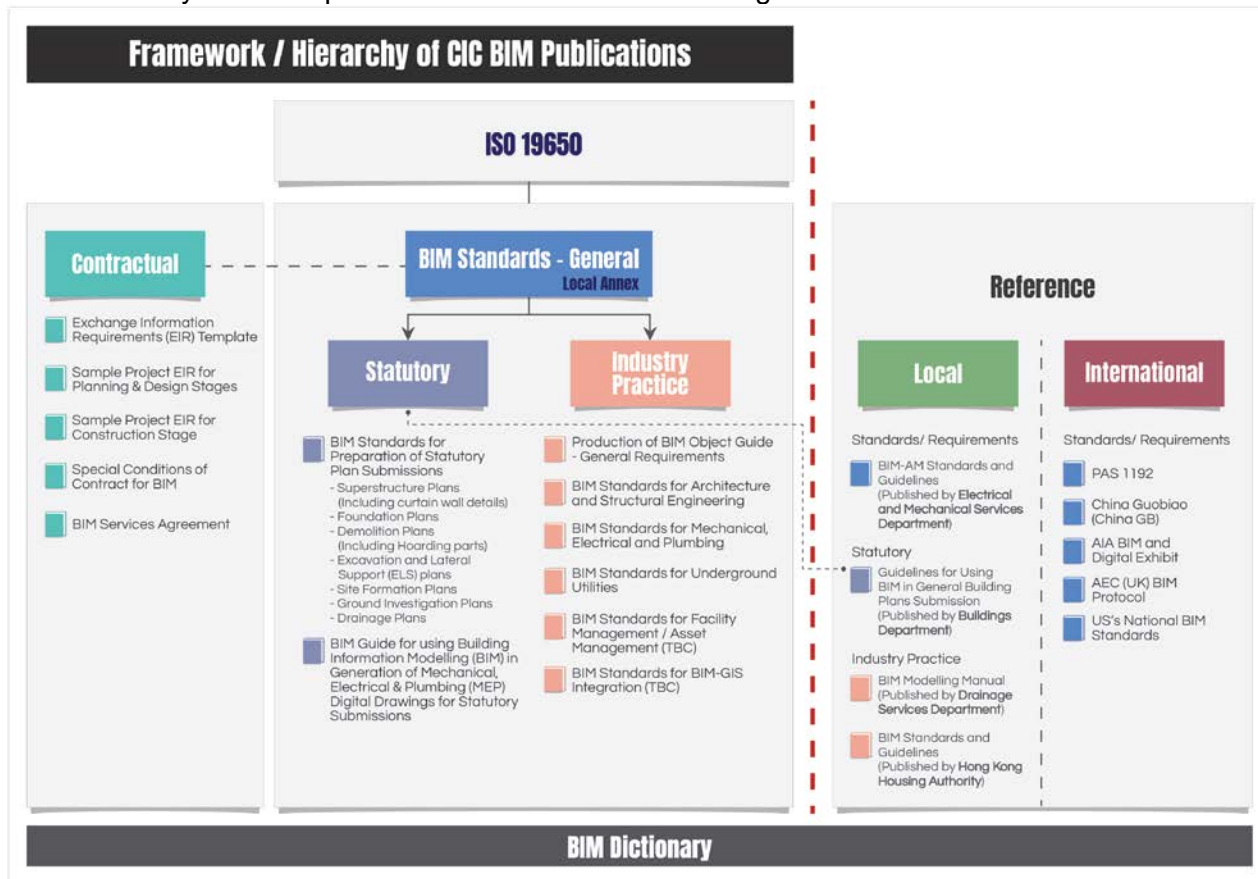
Framework / Hierarchy of CIC BIM Publications

ISO 19650

Contractual

Exchange Information Requirements (EIR) Template

Sample Project EIR for Planning & Design Stages

Sample Project EIR for Construction Stage

Special Conditions of Contract for BIM

BIM Services Agreement

BIM Standards - General
Local Annex

Statutory

Industry Practice

BIM Standards for Preparation of Statutory Plan Submissions
- Superstructure Plans (Including curtain wall details)
- Foundation Plans
- Demolition Plans (Including Hoarding parts)
- Excavation and Lateral Support (ELS) plans
- Site Formation Plans
- Ground Investigation Plans
- Drainage Plans

BIM Guide for using Building Information Modelling (BIM) in Generation of Mechanical, Electrical & Plumbing (MEP) Digital Drawings for Statutory Submissions

Production of BIM Object Guide - General Requirements

BIM Standards for Architecture and Structural Engineering

BIM Standards for Mechanical, Electrical and Plumbing

BIM Standards for Underground Utilities

BIM Standards for Facility Management / Asset Management (TBC)

BIM Standards for BIM-GIS Integration (TBC)

Reference

Local

Standards/ Requirements

BIM-AM Standards and Guidelines (Published by Electrical and Mechanical Services Department)

Statutory

Guidelines for Using BIM in General Building Plans Submission (Published by Buildings Department)

Industry Practice

BIM Modelling Manual (Published by Drainage Services Department)

BIM Standards and Guidelines (Published by Hong Kong Housing Authority)

International

Standards/ Requirements

PAS 1192

China Guobiao (China GB)

AIA BIM and Digital Exhibit

AEC (UK) BIM Protocol

US's National BIM Standards

BIM Dictionary